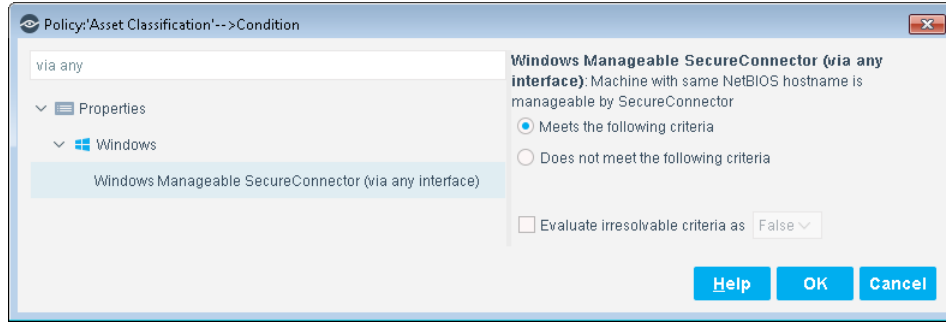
Policy:'Asset Classification'-->Condition

via any

Properties

Windows

Windows Manageable SecureConnector (via any interface)

**Windows Manageable SecureConnector (via any interface)**: Machine with same NetBIOS hostname is manageable by SecureConnector

Meets the following criteria

Does not meet the following criteria

Evaluate irresolvable criteria as False

Help OK Cancel